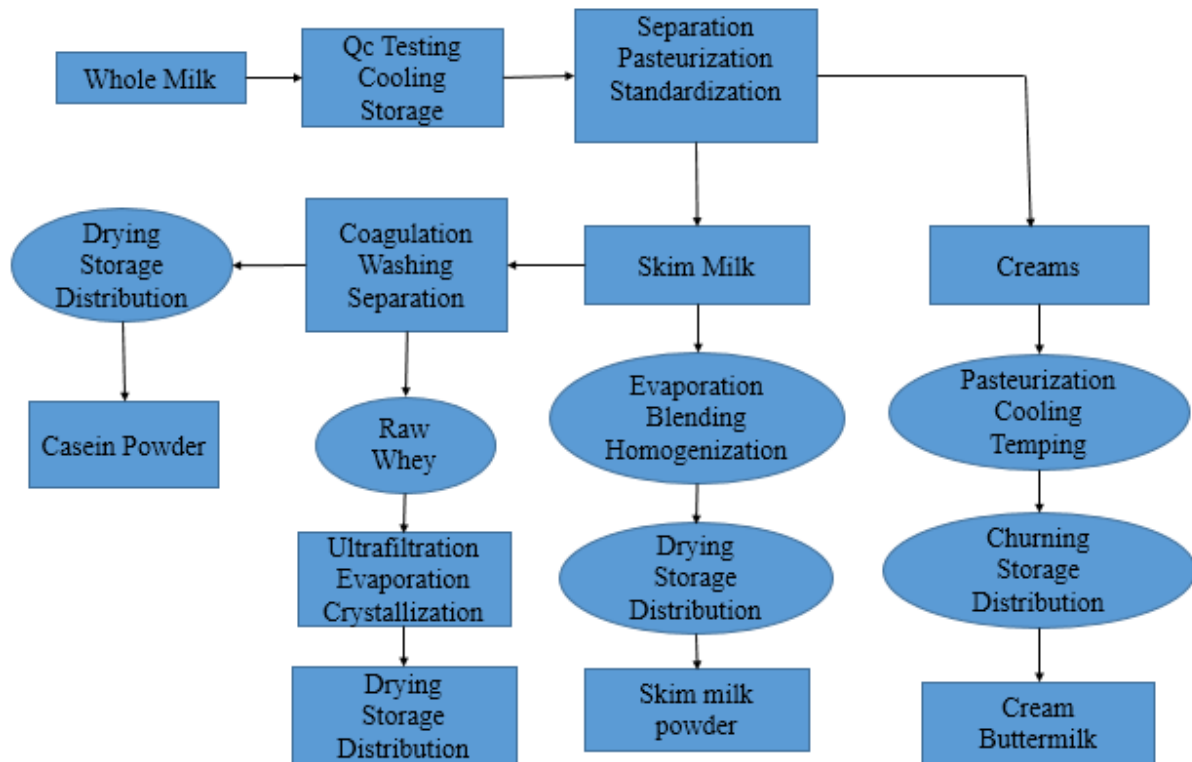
Whole Milk

Qc Testing
Cooling
Storage

Separation
Pasteurization
Standardization

Drying
Storage
Distribution

Coagulation
Washing
Separation

Skim Milk

Creams

Casein Powder

Raw
Whey

Evaporation
Blending
Homogenization

Pasteurization
Cooling
Temping

Ultrafiltration
Evaporation
Crystallization

Drying
Storage
Distribution

Churning
Storage
Distribution

Drying
Storage
Distribution

Skim milk
powder

Cream
Buttermilk